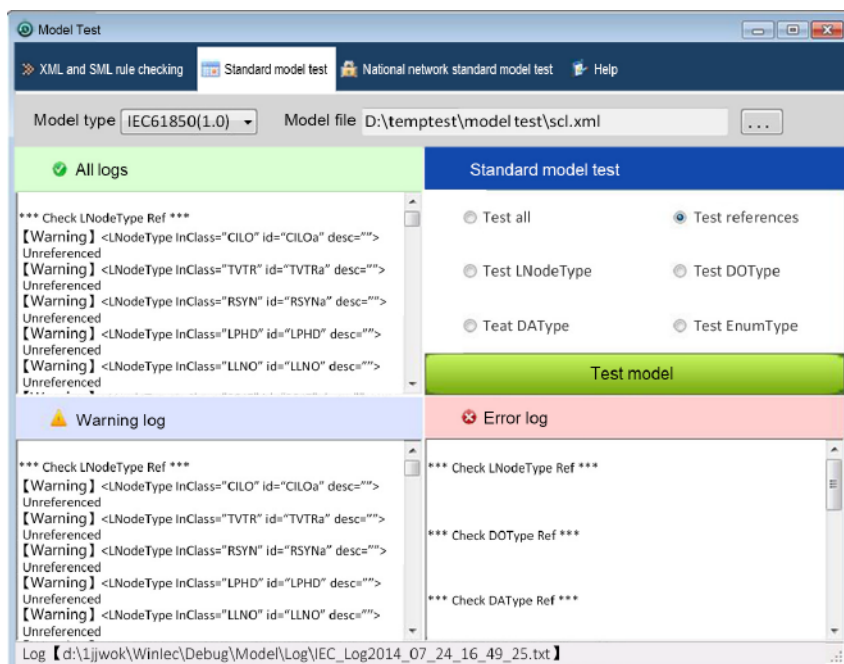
Model Test

XML and SML rule checking | Standard model test | National network standard model test | Help

Model type IEC61850(1.0) Model file D:\temptest\model test\scl.xml ...

All logs

*** Check LNodeType Ref ***
【Warning】<LNodeType lnClass="CILO" id="CILOa" desc=""> Unreferenced
【Warning】<LNodeType lnClass="TVTR" id="TVTRa" desc=""> Unreferenced
【Warning】<LNodeType lnClass="RSYN" id="RSYNa" desc=""> Unreferenced
【Warning】<LNodeType lnClass="LPHD" id="LPHD" desc=""> Unreferenced
【Warning】<LNodeType lnClass="LLNO" id="LLNO" desc=""> Unreferenced

Standard model test

Test all
Test references
Test LNodeType
Test DOType
Teat DAType
Test EnumType

Test model

Warning log

*** Check LNodeType Ref ***
【Warning】<LNodeType lnClass="CILO" id="CILOa" desc=""> Unreferenced
【Warning】<LNodeType lnClass="TVTR" id="TVTRa" desc=""> Unreferenced
【Warning】<LNodeType lnClass="RSYN" id="RSYNa" desc=""> Unreferenced
【Warning】<LNodeType lnClass="LPHD" id="LPHD" desc=""> Unreferenced
【Warning】<LNodeType lnClass="LLNO" id="LLNO" desc=""> Unreferenced

Error log

*** Check LNodeType Ref ***

*** Check DOType Ref ***

*** Check DAType Ref ***

Log【d:\1jjwok\Winlec\Debug\Model\Log\IEC_Log2014_07_24_16_49_25.txt】